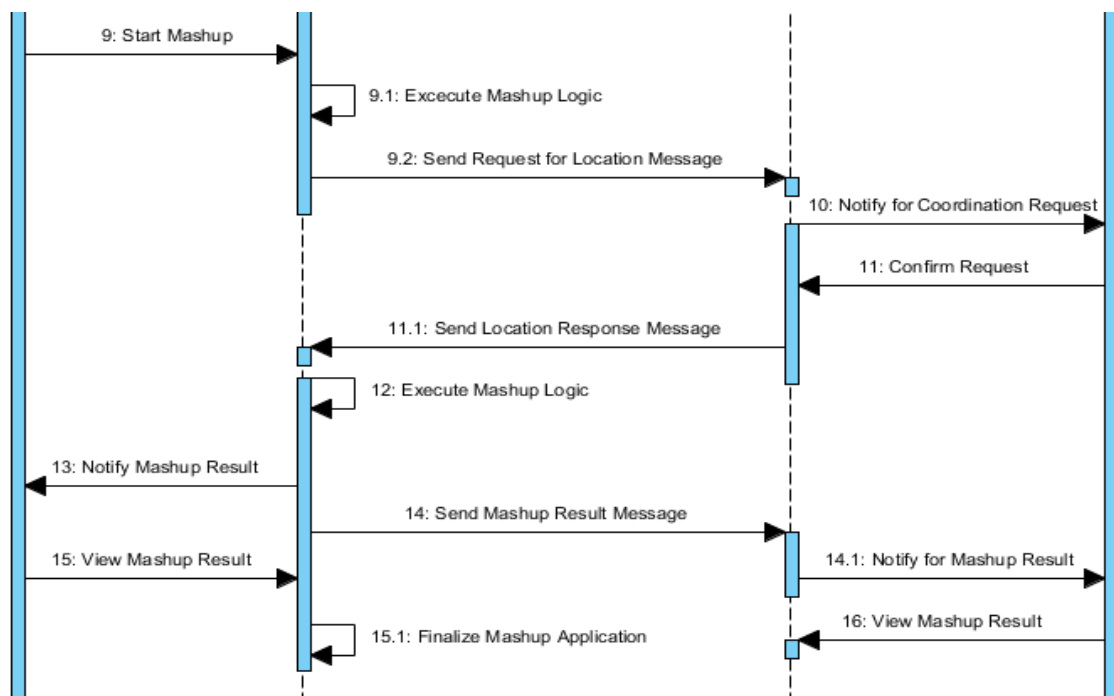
9: Start Mashup

9.1: Excecute Mashup Logic

9.2: Send Request for Location Message

10: Notify for Coordination Request

11: Confirm Request

11.1: Send Location Response Message

12: Execute Mashup Logic

13: Notify Mashup Result

14: Send Mashup Result Message

15: View Mashup Result

14.1: Notify for Mashup Result

16: View Mashup Result

15.1: Finalize Mashup Application